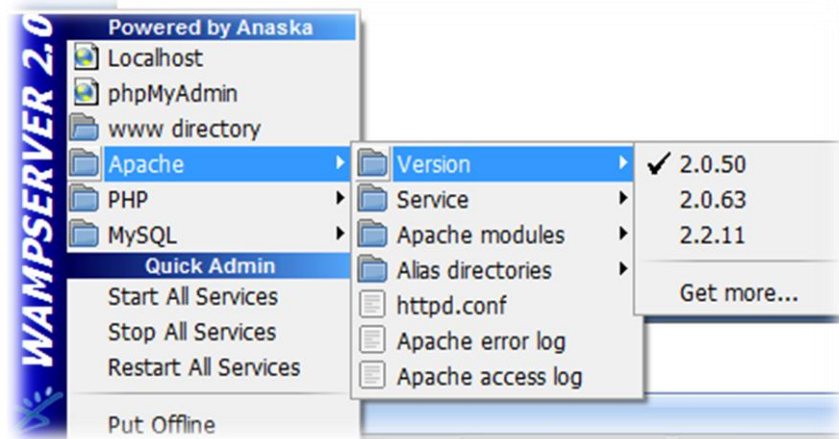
WAMPSERVER 2.0

Powered by Anaska
Localhost
phpMyAdmin
www directory
Apache
PHP
MySQL
Quick Admin
Start All Services
Stop All Services
Restart All Services
Put Offline

Version
Service
Apache modules
Alias directories
httpd.conf
Apache error log
Apache access log

✔ 2.0.50
2.0.63
2.2.11
Get more...